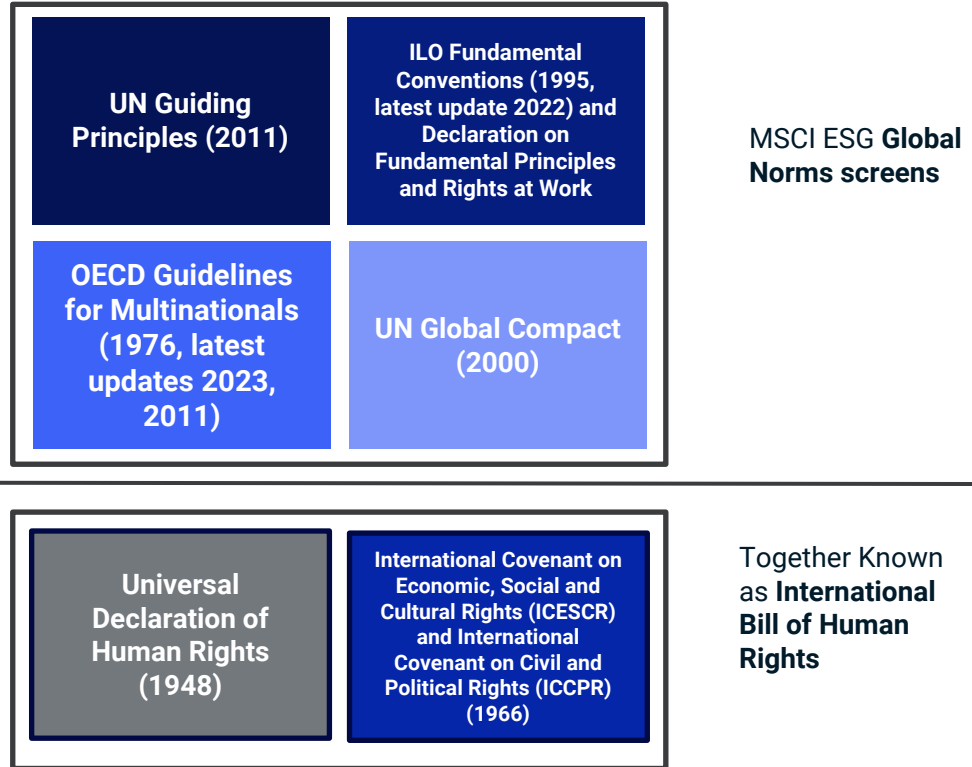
UN Guiding Principles (2011)

ILO Fundamental Conventions (1995, latest update 2022) and Declaration on Fundamental Principles and Rights at Work

OECD Guidelines for Multinationals (1976, latest updates 2023, 2011)

UN Global Compact (2000)

MSCI ESG **Global Norms screens**

Universal Declaration of Human Rights (1948)

International Covenant on Economic, Social and Cultural Rights (ICESCR) and International Covenant on Civil and Political Rights (ICCPR) (1966)

Together Known as **International Bill of Human Rights**